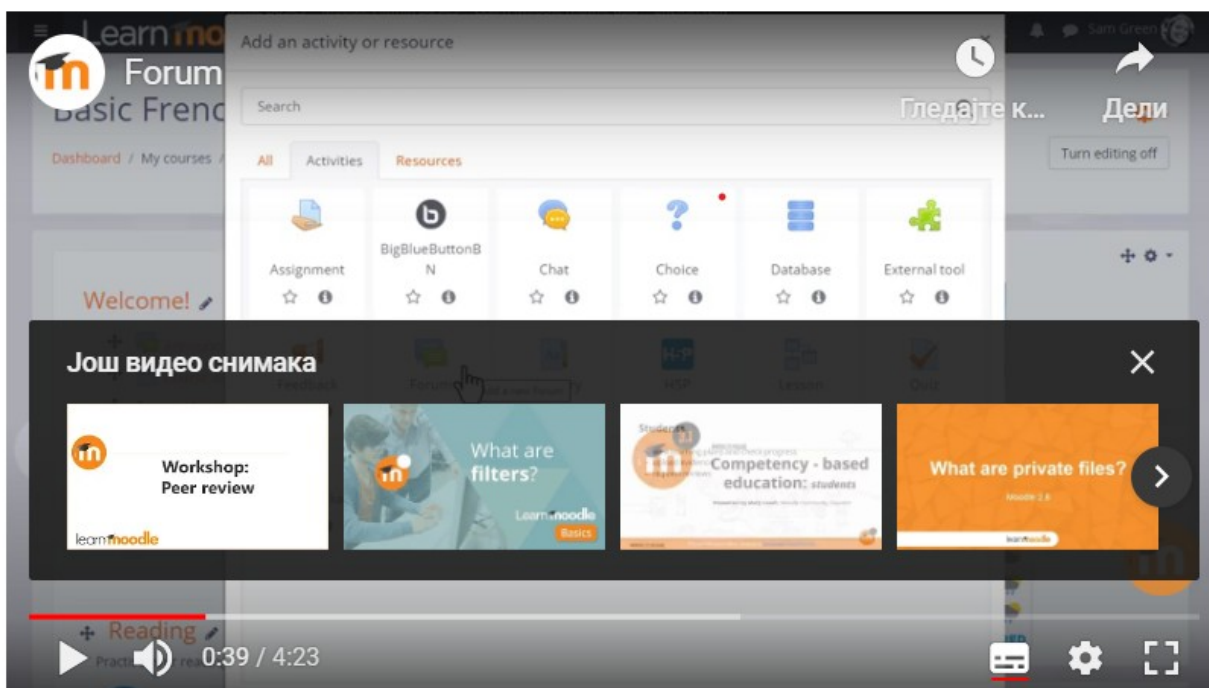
Learn moo

Forum

Basic Frenc

Dashboard / My courses /

Add an activity or resource

Search

All Activities Resources

Assignment

BigBlueButtonBN

Chat

Choice

Database

External tool

Гледајте к...

Дели

Sam Green

Turn editing off

Welcome!

Још видео снимака

Feedback

Forum

HSP

Lesson

Quiz

Workshop: Peer review

learnmoodle

What are filters?

Learn moodle Basics

Competency - based education: students

What are private files?

Moodle 3.6

learnmoodle

Reading

Practi

0:39 / 4:23